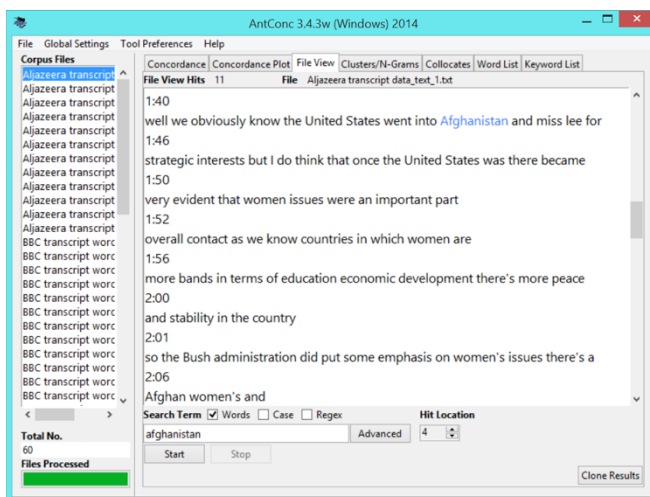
AntConc 3.4.3w (Windows) 2014

File Global Settings Tool Preferences Help

Corpus Files
Aljazeera transcript
Aljazeera transcript
Aljazeera transcript
Aljazeera transcript
Aljazeera transcript
Aljazeera transcript
Aljazeera transcript
Aljazeera transcript
Aljazeera transcript
Aljazeera transcript
Aljazeera transcript
Aljazeera transcript
BBC transcript word
BBC transcript word
BBC transcript word
BBC transcript word
BBC transcript word
BBC transcript word
BBC transcript word
BBC transcript word
BBC transcript word
BBC transcript word
BBC transcript word
BBC transcript word

Total No.
60
Files Processed

Concordance | Concordance Plot | File View | Clusters/N-Grams | Collocates | Word List | Keyword List

File View Hits 11 File Aljazeera transcript data_text_1.txt

1:40
well we obviously know the United States went into Afghanistan and miss lee for
1:46
strategic interests but I do think that once the United States was there became
1:50
very evident that women issues were an important part
1:52
overall contact as we know countries in which women are
1:56
more bands in terms of education economic development there's more peace
2:00
and stability in the country
2:01
so the Bush administration did put some emphasis on women's issues there's a
2:06
Afghan women's and

Search Term Words Case Regex
afghanistan Advanced
Start Stop
Hit Location
4
Clone Results